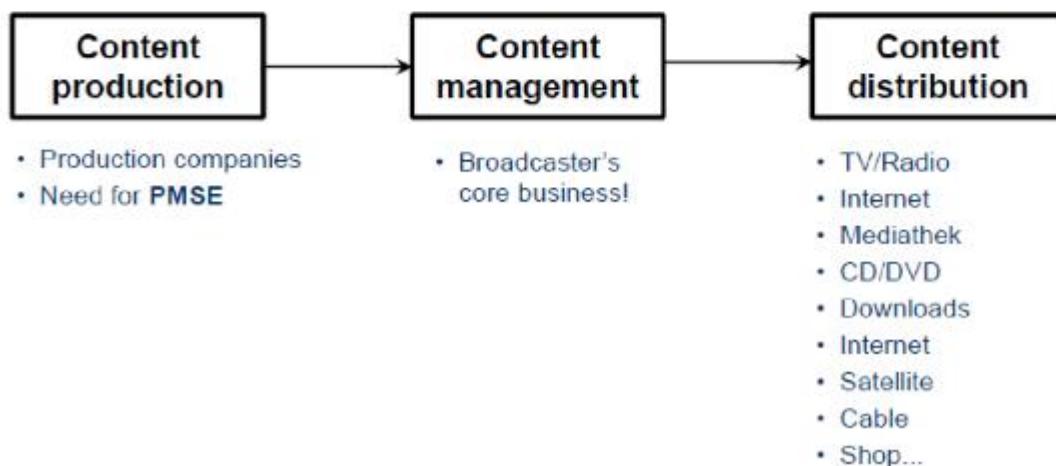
Content production

Content management

Content distribution

- Production companies
- Need for **PMSE**

- Broadcaster's core business!

- TV/Radio
- Internet
- Mediathek
- CD/DVD
- Downloads
- Internet
- Satellite
- Cable
- Shop...